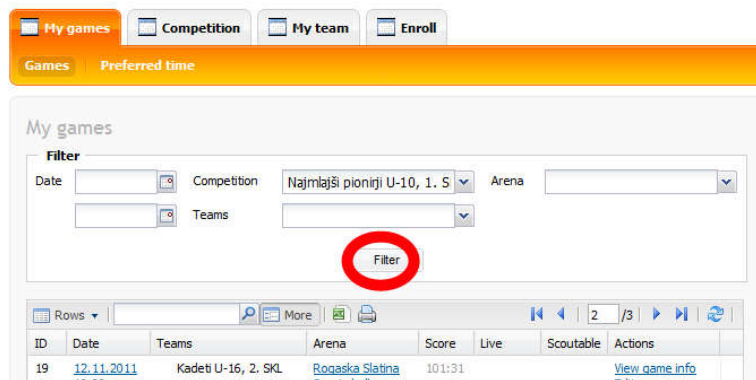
My games Competition My team Enroll

Games Preferred time

My games

Filter

Date

Competition Najmlajši pionirji U-10, 1. S

Arena

Teams

Filter

Rows More

2 /3

| ID | Date | Teams | Arena | Score | Live | Scoutable | Actions |
|---|---|---|---|---|---|---|---|
| 19 | 12.11.2011 | Kadeti U-16, 2. SKL | Rogaska Slatina | 101:31 | | | View game info |